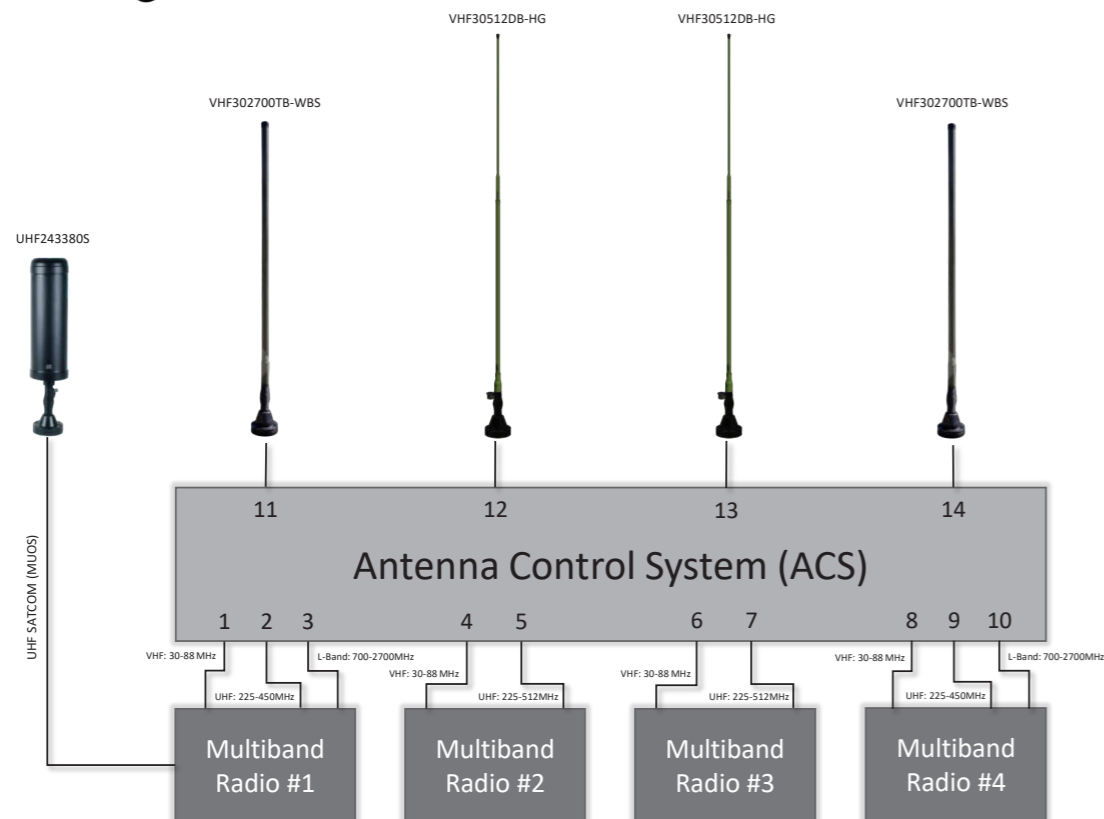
VHF30512DB-HG

VHF30512DB-HG

VHF302700TB-WBS

VHF302700TB-WBS

UHF243380S

11

12

13

14

Antenna Control System (ACS)

1 2 3

4 5

6 7

8 9 10

UHF SATCOM (MUOS)

VHF: 30-88 MHz

UHF: 225-450MHz

L-Band: 700-2700MHz

VHF: 30-88 MHz

UHF: 225-512MHz

VHF: 30-88 MHz

UHF: 225-512MHz

VHF: 30-88 MHz

UHF: 225-450MHz

L-Band: 700-2700MHz

Multiband Radio #1

Multiband Radio #2

Multiband Radio #3

Multiband Radio #4